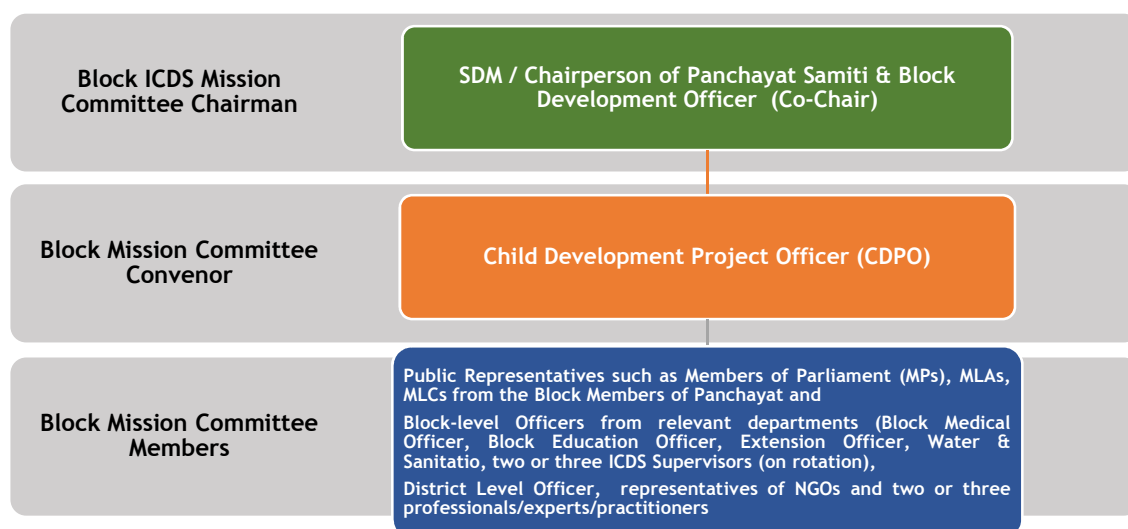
Block ICDS Mission Committee Chairman

SDM / Chairperson of Panchayat Samiti & Block Development Officer (Co-Chair)

Block Mission Committee Convenor

Child Development Project Officer (CDPO)

Block Mission Committee Members

Public Representatives such as Members of Parliament (MPs), MLAs, MLCs from the Block Members of Panchayat and

Block-level Officers from relevant departments (Block Medical Officer, Block Education Officer, Extension Officer, Water & Sanitatio, two or three ICDS Supervisors (on rotation),

District Level Officer, representatives of NGOs and two or three professionals/experts/practitioners